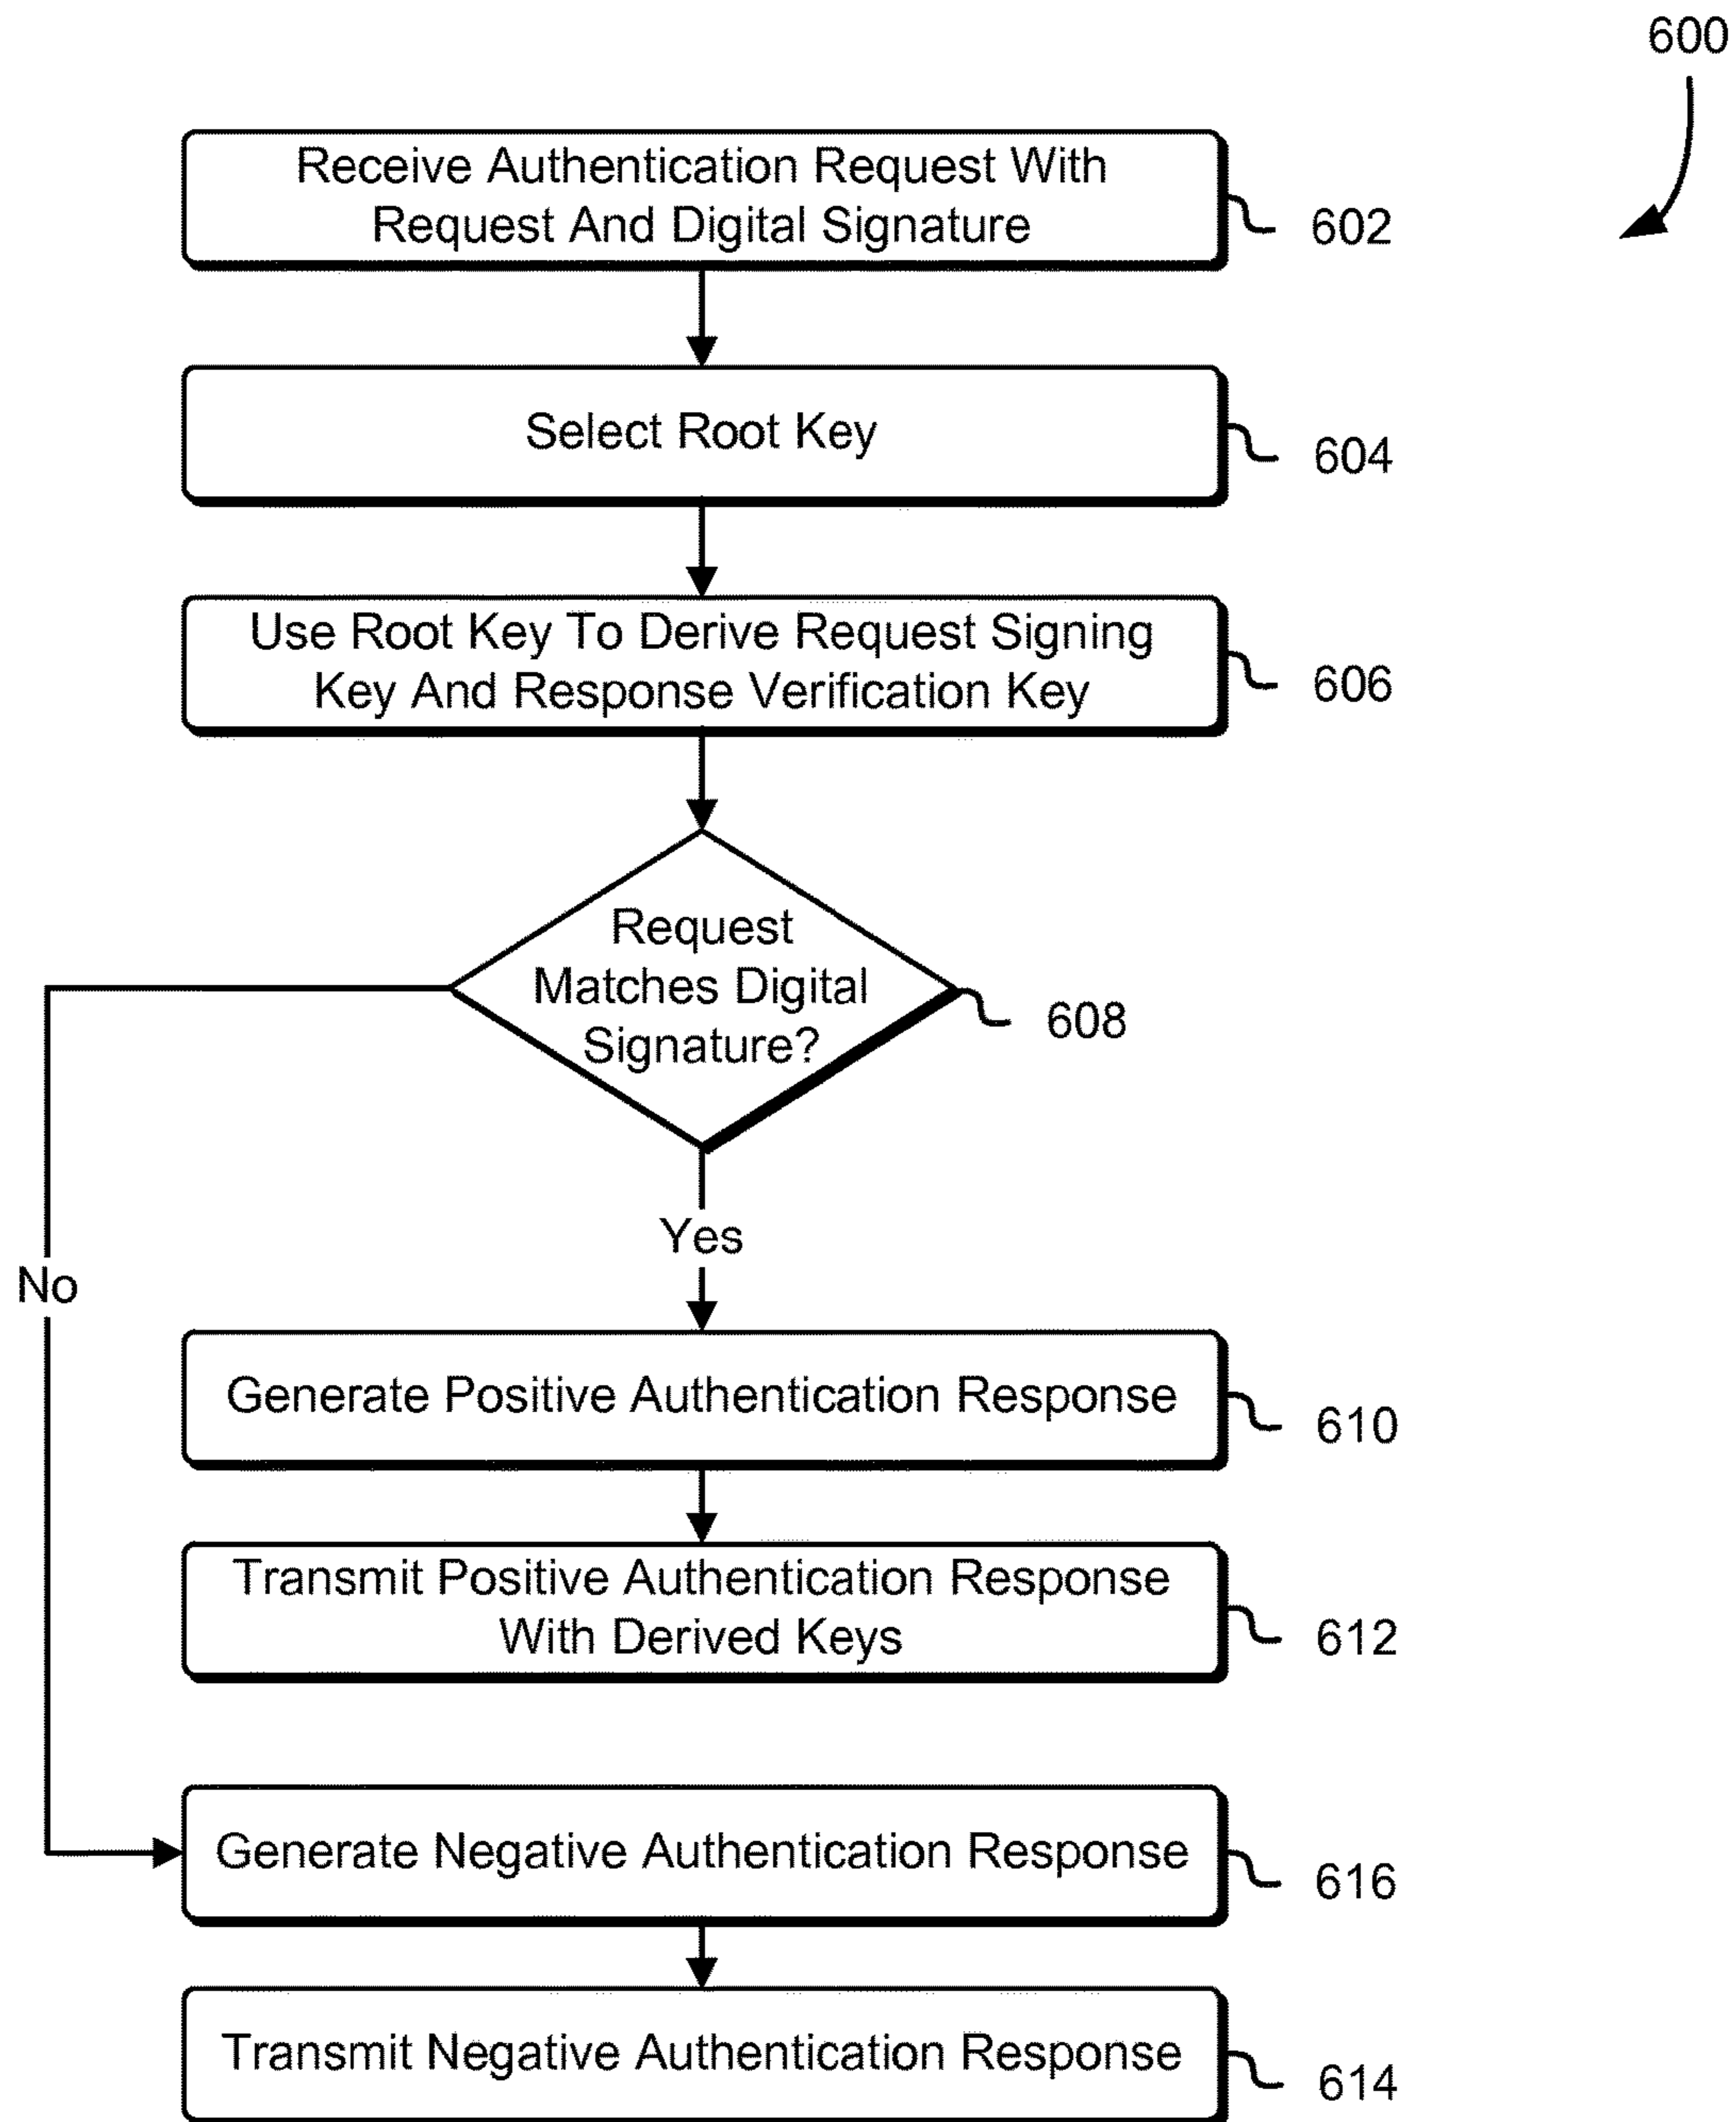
600

Receive Authentication Request With Request And Digital Signature

602

Select Root Key

604

Use Root Key To Derive Request Signing Key And Response Verification Key

606

Request Matches Digital Signature?

608

No

Yes

Generate Positive Authentication Response

610

Transmit Positive Authentication Response With Derived Keys

612

Generate Negative Authentication Response

616

Transmit Negative Authentication Response

614